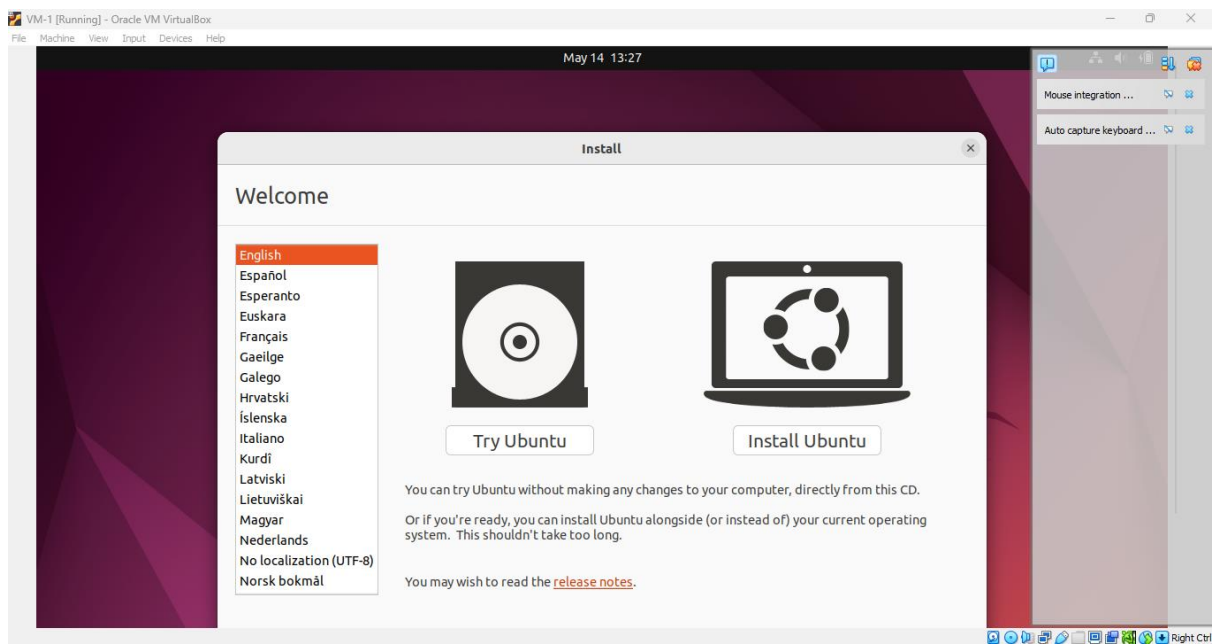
VM-1 [Running] - Oracle VM VirtualBox
File Machine View Input Devices Help

May 14 13:27

Mouse integration ...

Auto capture keyboard ...

Install

Welcome

English
Español
Esperanto
Euskara
Français
Gaeilge
Galego
Hrvatski
Íslenska
Italiano
Kurdî
Latviski
Lietuviškai
Magyar
Nederlands
No localization (UTF-8)
Norsk bokmål

Try Ubuntu

Install Ubuntu

You can try Ubuntu without making any changes to your computer, directly from this CD.

Or if you're ready, you can install Ubuntu alongside (or instead of) your current operating system. This shouldn't take too long.

You may wish to read the release notes.

Right Ctrl